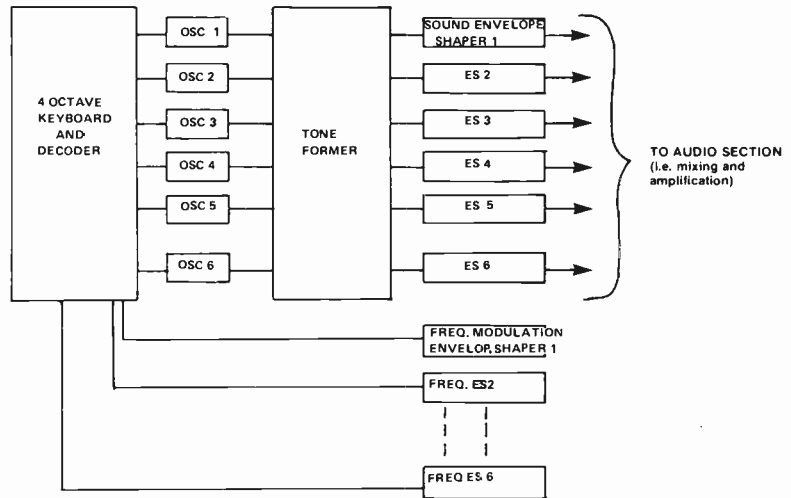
4 OCTAVE KEYBOARD AND DECODER

OSC 1

OSC 2

OSC 3

OSC 4

OSC 5

OSC 6

TONE FORMER

SOUND ENVELOPE SHAPER 1

ES 2

ES 3

ES 4

ES 5

ES 6

TO AUDIO SECTION (i.e. mixing and amplification)

FREQ. MODULATION ENVELOP. SHAPER 1

FREQ. ES2

FREQ ES 6